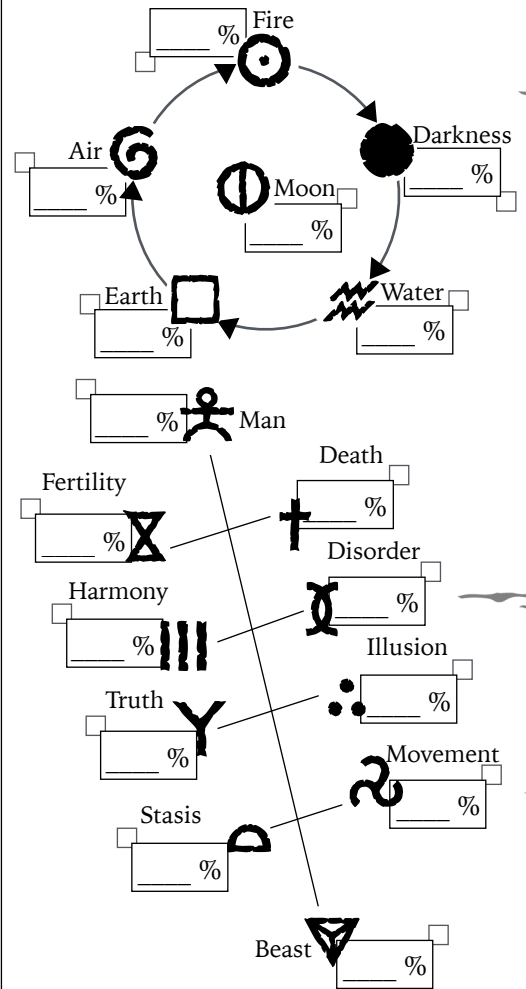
_____ % Fire

Darkness _____ %

Air _____ %

Moon _____ %

Earth _____ %

Water _____ %

_____ % Man

Death _____ %

Fertility _____ %

Disorder _____ %

Harmony _____ %

Illusion _____ %

Truth _____ %

Movement _____ %

Stasis _____ %

Beast _____ %